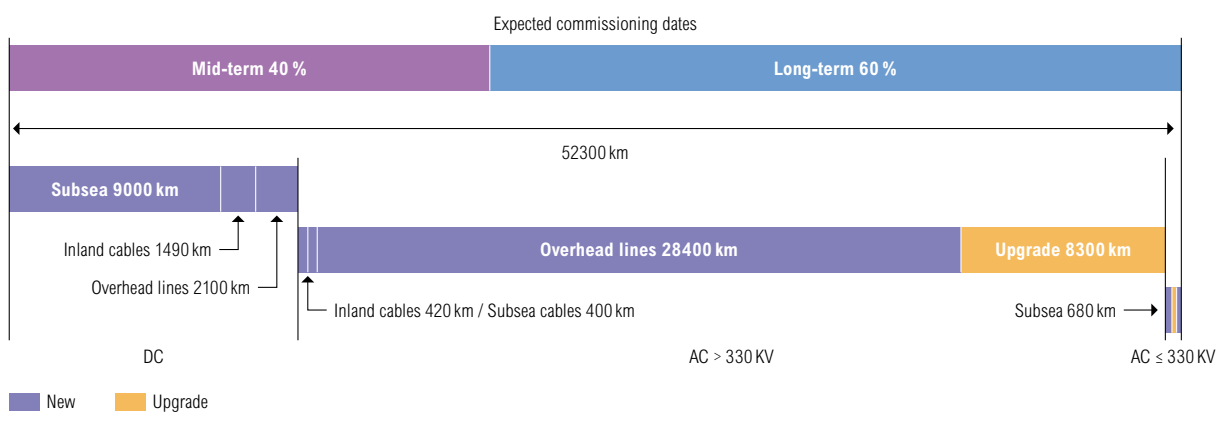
Expected commissioning dates

Mid-term 40 %

Long-term 60 %

52300 km

Subsea 9000 km

Inland cables 1490 km

Overhead lines 2100 km

Overhead lines 28400 km

Upgrade 8300 km

Inland cables 420 km / Subsea cables 400 km

Subsea 680 km

DC

AC > 330 KV

AC ≤ 330 KV

New

Upgrade